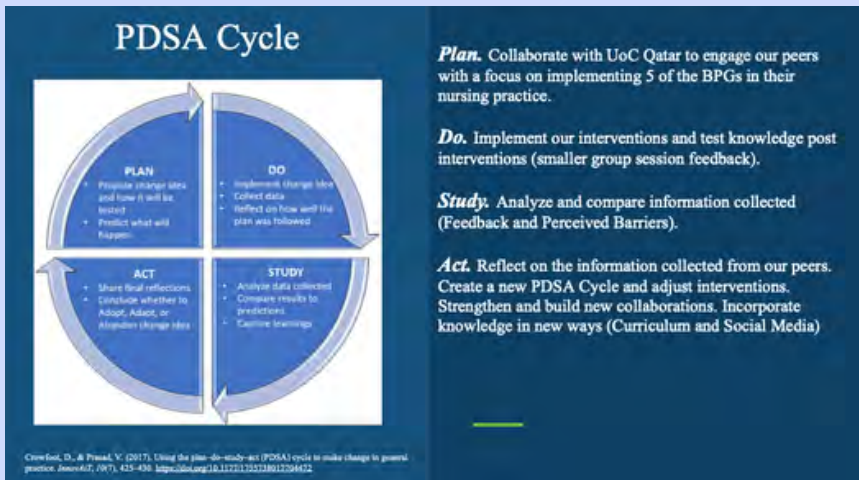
PDSA Cycle

PLAN
• Propose change idea and how it will be tested
• Predict what will happen

DO
• Implement change idea
• Collect data
• Reflect on how well the plan was followed

ACT
• Share final reflections
• Conclude whether to Adopt, Adapt, or Abandon change idea

STUDY
• Analyze data collected
• Compare results to predictions
• Capture learnings

Crowfoot, D., & Prasad, V. (2017). Using the plan–do–study–act (PDSA) cycle to make change in general practice. InnovAiT, 10(7), 425–430. https://doi.org/10.1177/1755738017704472

Plan. Collaborate with UoC Qatar to engage our peers with a focus on implementing 5 of the BPGs in their nursing practice.

Do. Implement our interventions and test knowledge post interventions (smaller group session feedback).

Study. Analyze and compare information collected (Feedback and Perceived Barriers).

Act. Reflect on the information collected from our peers. Create a new PDSA Cycle and adjust interventions. Strengthen and build new collaborations. Incorporate knowledge in new ways (Curriculum and Social Media)